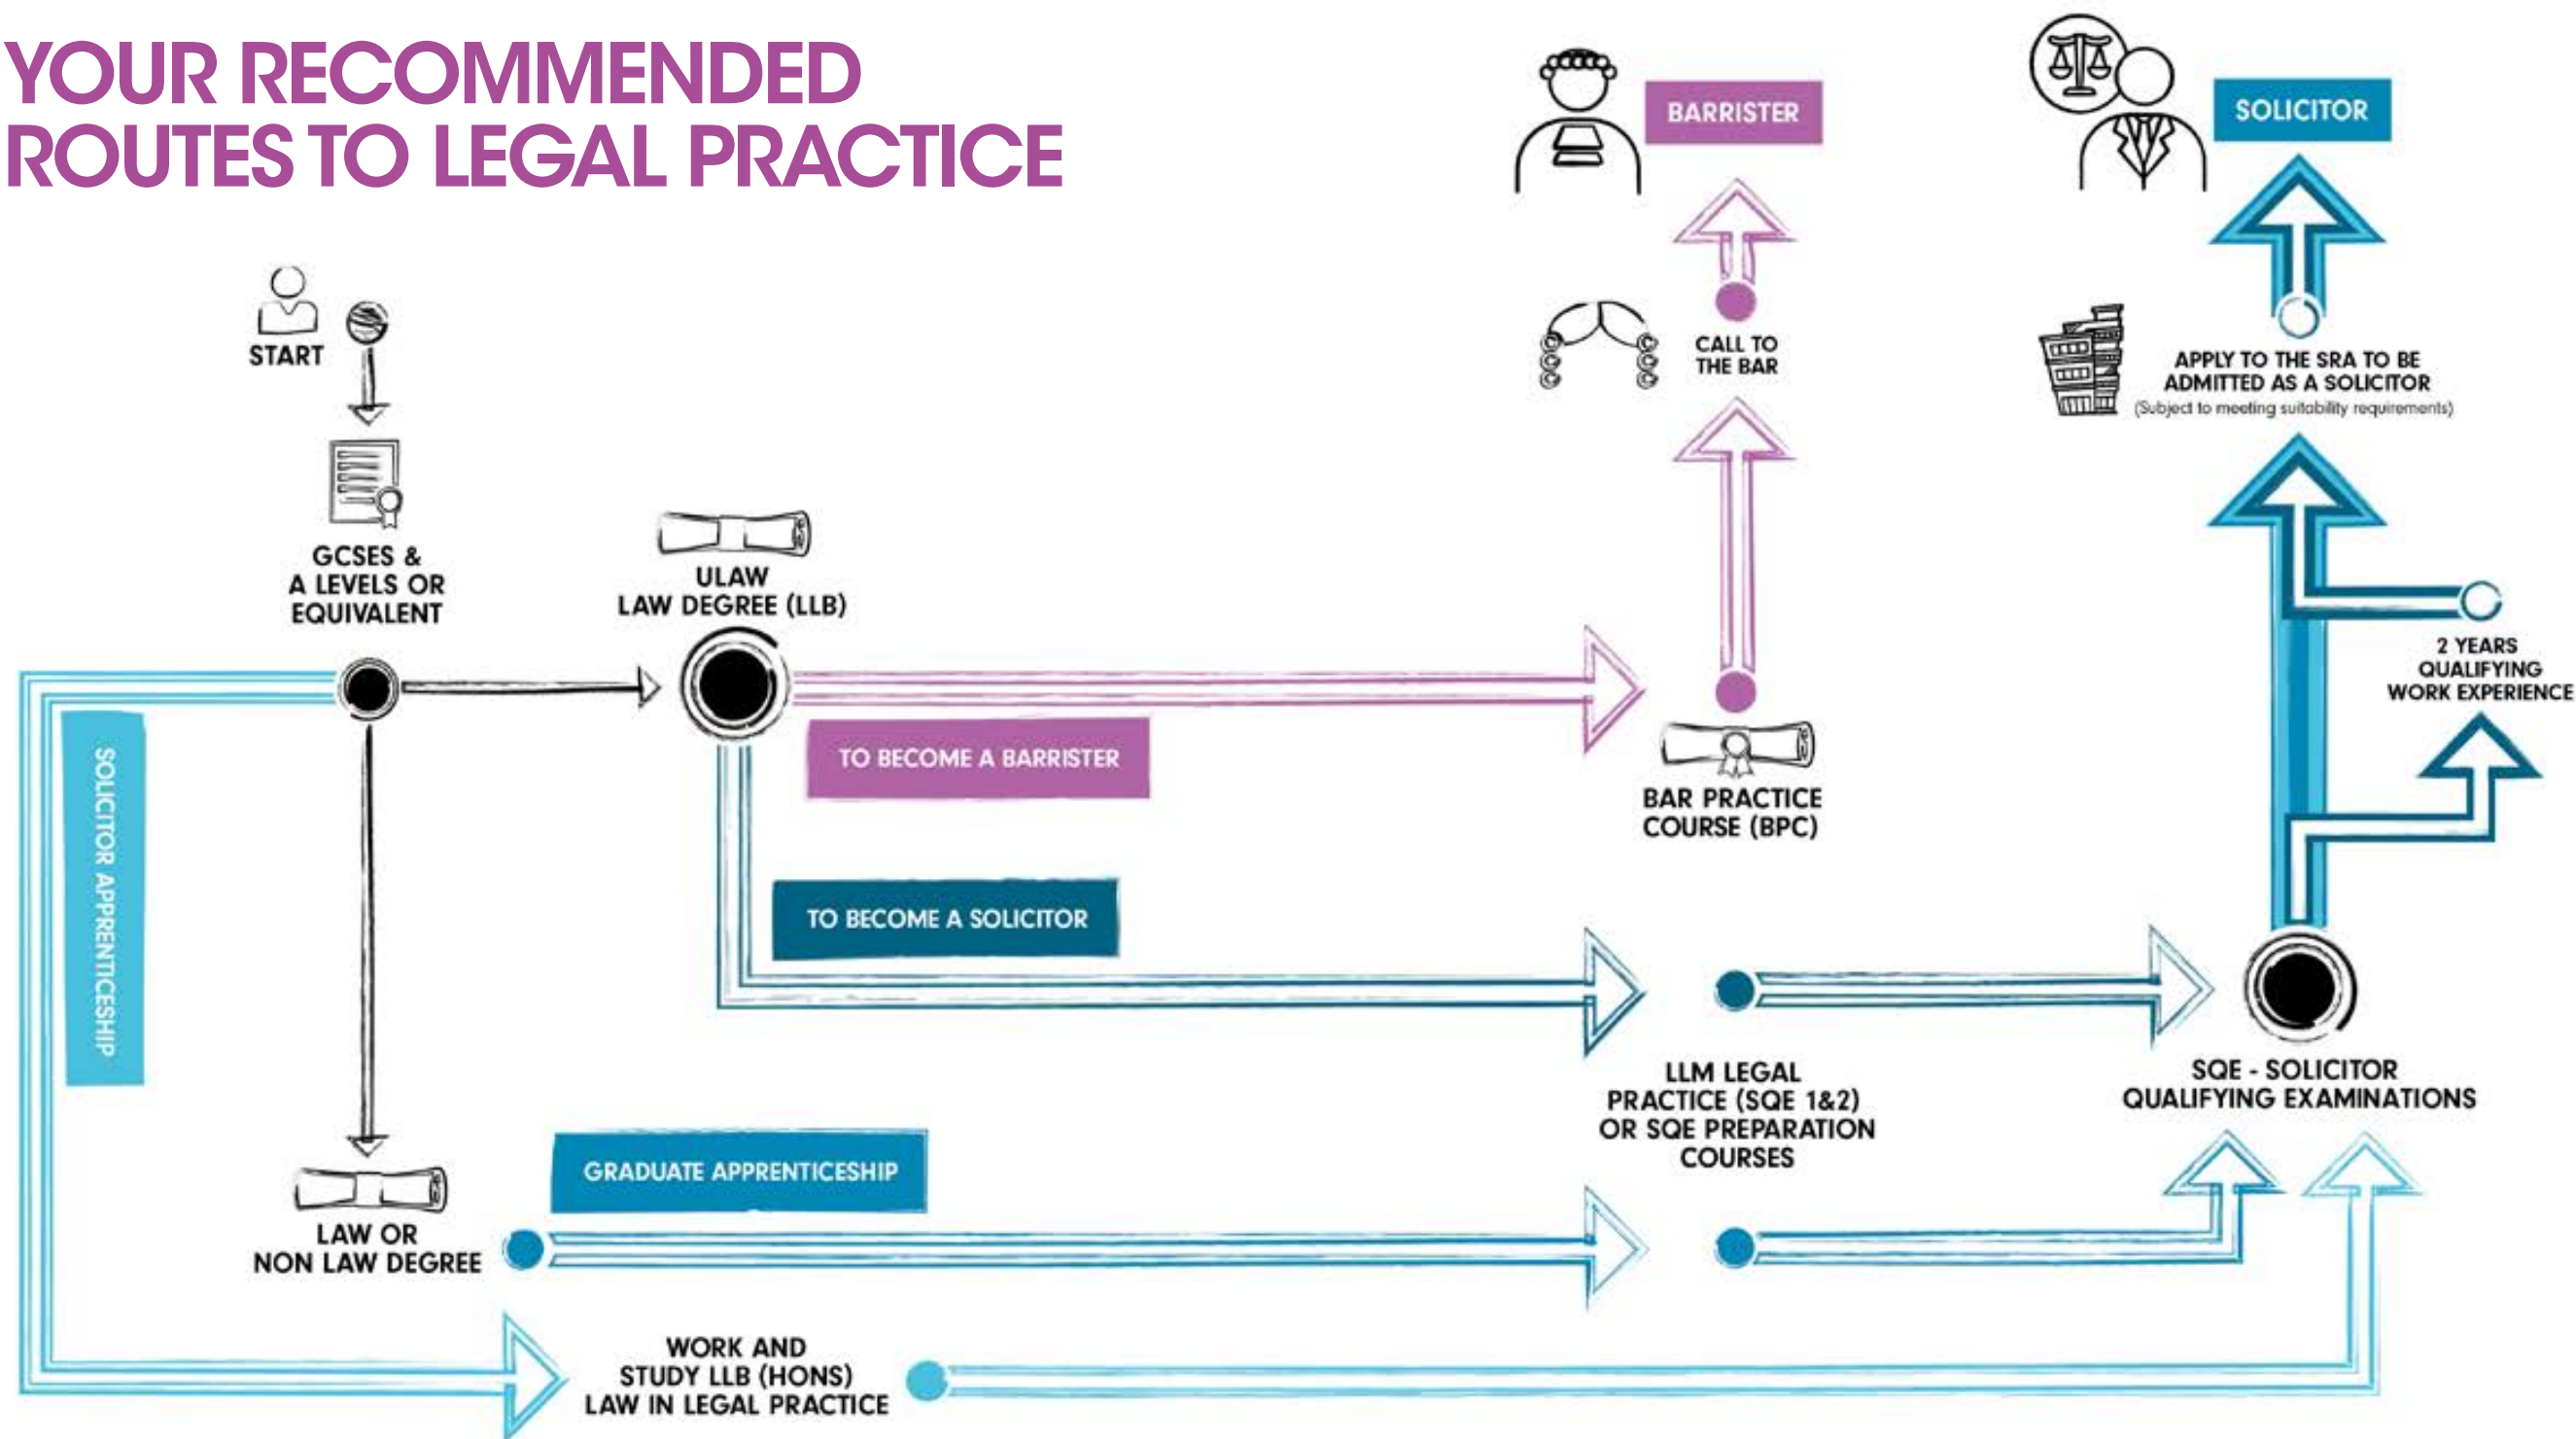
YOUR RECOMMENDED ROUTES TO LEGAL PRACTICE

BARRISTER

SOLICITOR

START

CALL TO THE BAR

APPLY TO THE SRA TO BE ADMITTED AS A SOLICITOR
(Subject to meeting suitability requirements)

GCSES & A LEVELS OR EQUIVALENT

ULAW LAW DEGREE (LLB)

2 YEARS QUALIFYING WORK EXPERIENCE

TO BECOME A BARRISTER

SOLICITOR APPRENTICESHIP

BAR PRACTICE COURSE (BPC)

TO BECOME A SOLICITOR

LLM LEGAL PRACTICE (SQE 1&2) OR SQE PREPARATION COURSES

SQE - SOLICITOR QUALIFYING EXAMINATIONS

GRADUATE APPRENTICESHIP

LAW OR NON LAW DEGREE

WORK AND STUDY LLB (HONS) LAW IN LEGAL PRACTICE